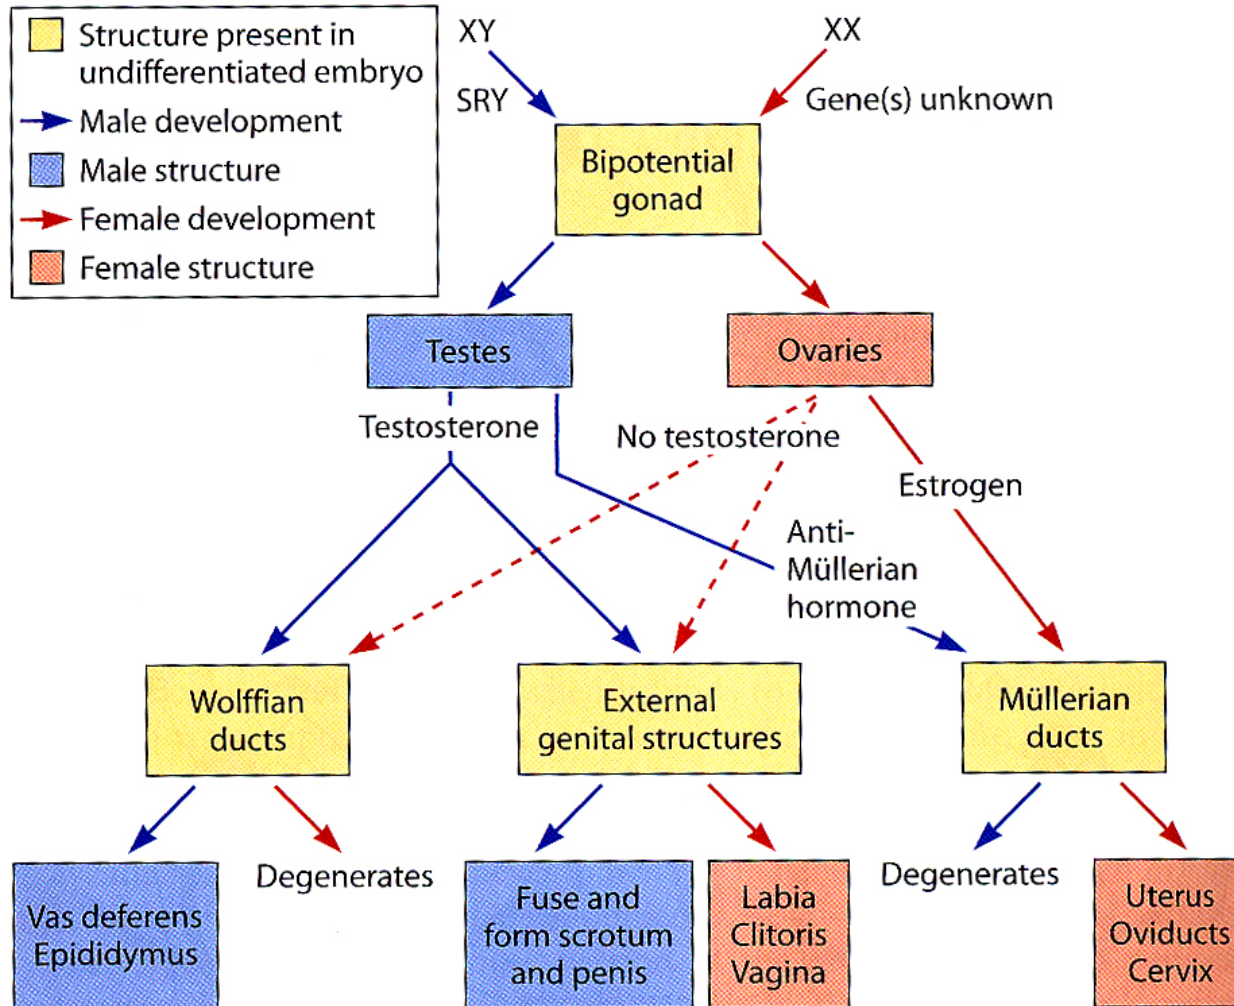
Structure present in undifferentiated embryo
Male development
Male structure
Female development
Female structure

XY
SRY
XX
Gene(s) unknown

Bipotential gonad

Testes
Ovaries

Testosterone
No testosterone
Estrogen
Anti-Müllerian hormone

Wolffian ducts
External genital structures
Müllerian ducts

Vas deferens Epididymus
Degenerates
Fuse and form scrotum and penis
Labia Clitoris Vagina
Degenerates
Uterus Oviducts Cervix